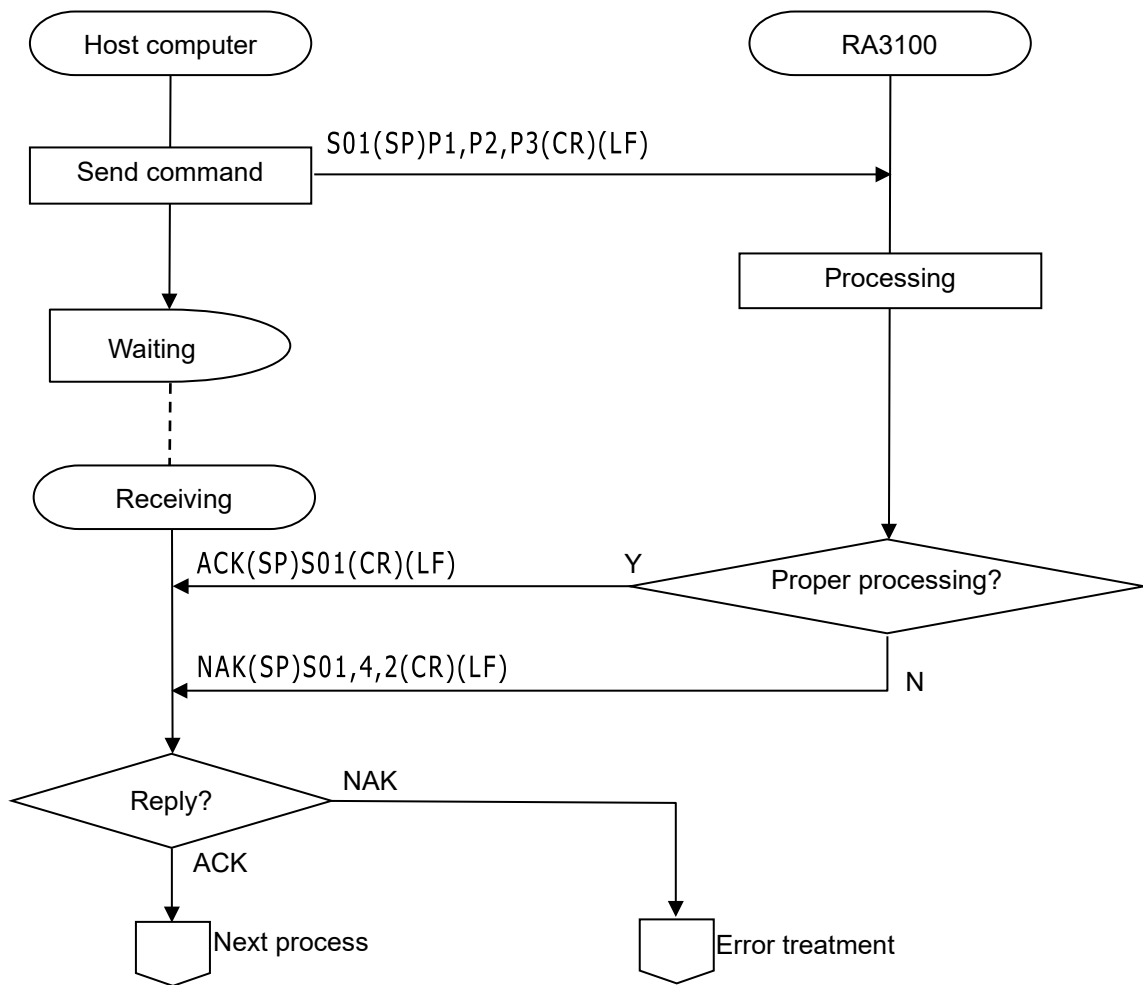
Host computer

RA3100

S01(SP)P1,P2,P3(CR)(LF)

Send command

Processing

Waiting

Receiving

ACK(SP)S01(CR)(LF)

Y

Proper processing?

NAK(SP)S01,4,2(CR)(LF)

N

Reply?

NAK

ACK

Next process

Error treatment